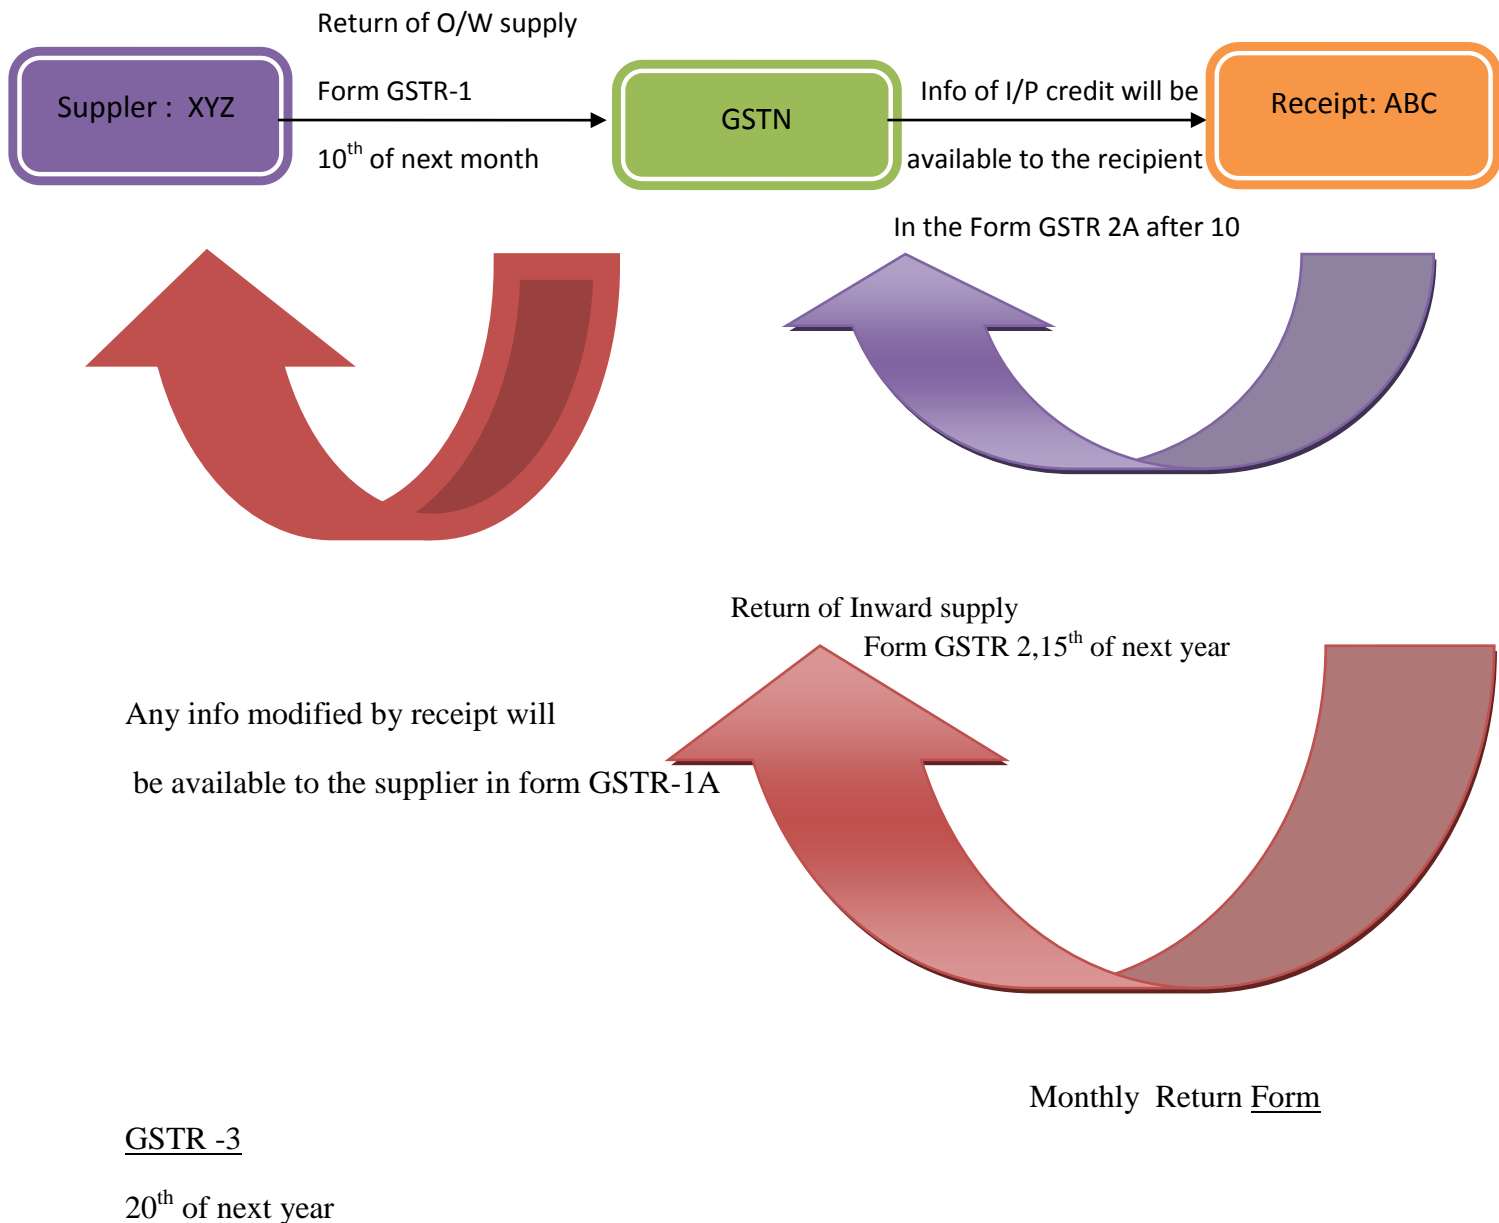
Suppler : XYZ

Return of O/W supply

Form GSTR-1

$10^{th}$ of next month

GSTN

Info of I/P credit will be

available to the recipient

Receipt: ABC

In the Form GSTR 2A after 10

Return of Inward supply

Form GSTR 2,$15^{th}$ of next year

Any info modified by receipt will

be available to the supplier in form GSTR-1A

Monthly Return Form

GSTR -3

$20^{th}$ of next year